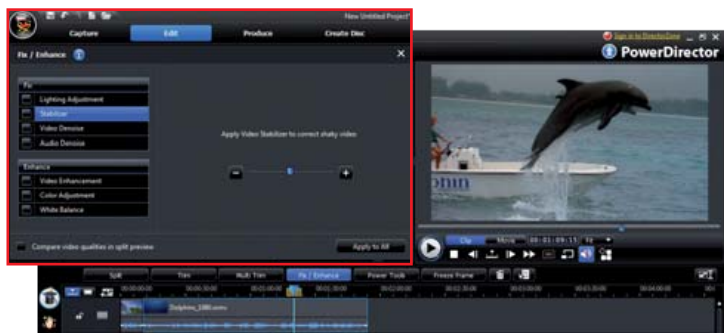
New Untitled Project

Capture

Edit

Produce

Create Disc

Fix / Enhance

Fix

Lighting Adjustment

Stabilizer

Video Denoise

Audio Denoise

Enhance

Video Enhancement

Color Adjustment

White Balance

Apply Video Stabilizer to correct shaky video

Compare video qualities in split preview

Apply to All

Sign in to DirectorZone

PowerDirector

Clip

Movie

Split

Trim

Multi Trim

Fix / Enhance

Power Tools

Freeze Frame

Dolphins_1080.wmv